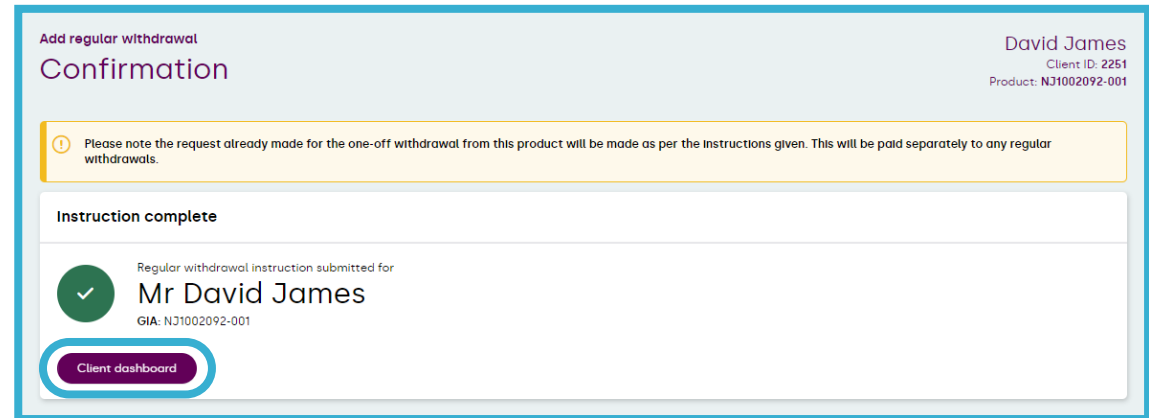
Add regular withdrawal

Confirmation

David James
Client ID: 2251
Product: NJ1002092-001

Please note the request already made for the one-off withdrawal from this product will be made as per the instructions given. This will be paid separately to any regular withdrawals.

Instruction complete

Regular withdrawal instruction submitted for

Mr David James

GIA: NJ1002092-001

Client dashboard